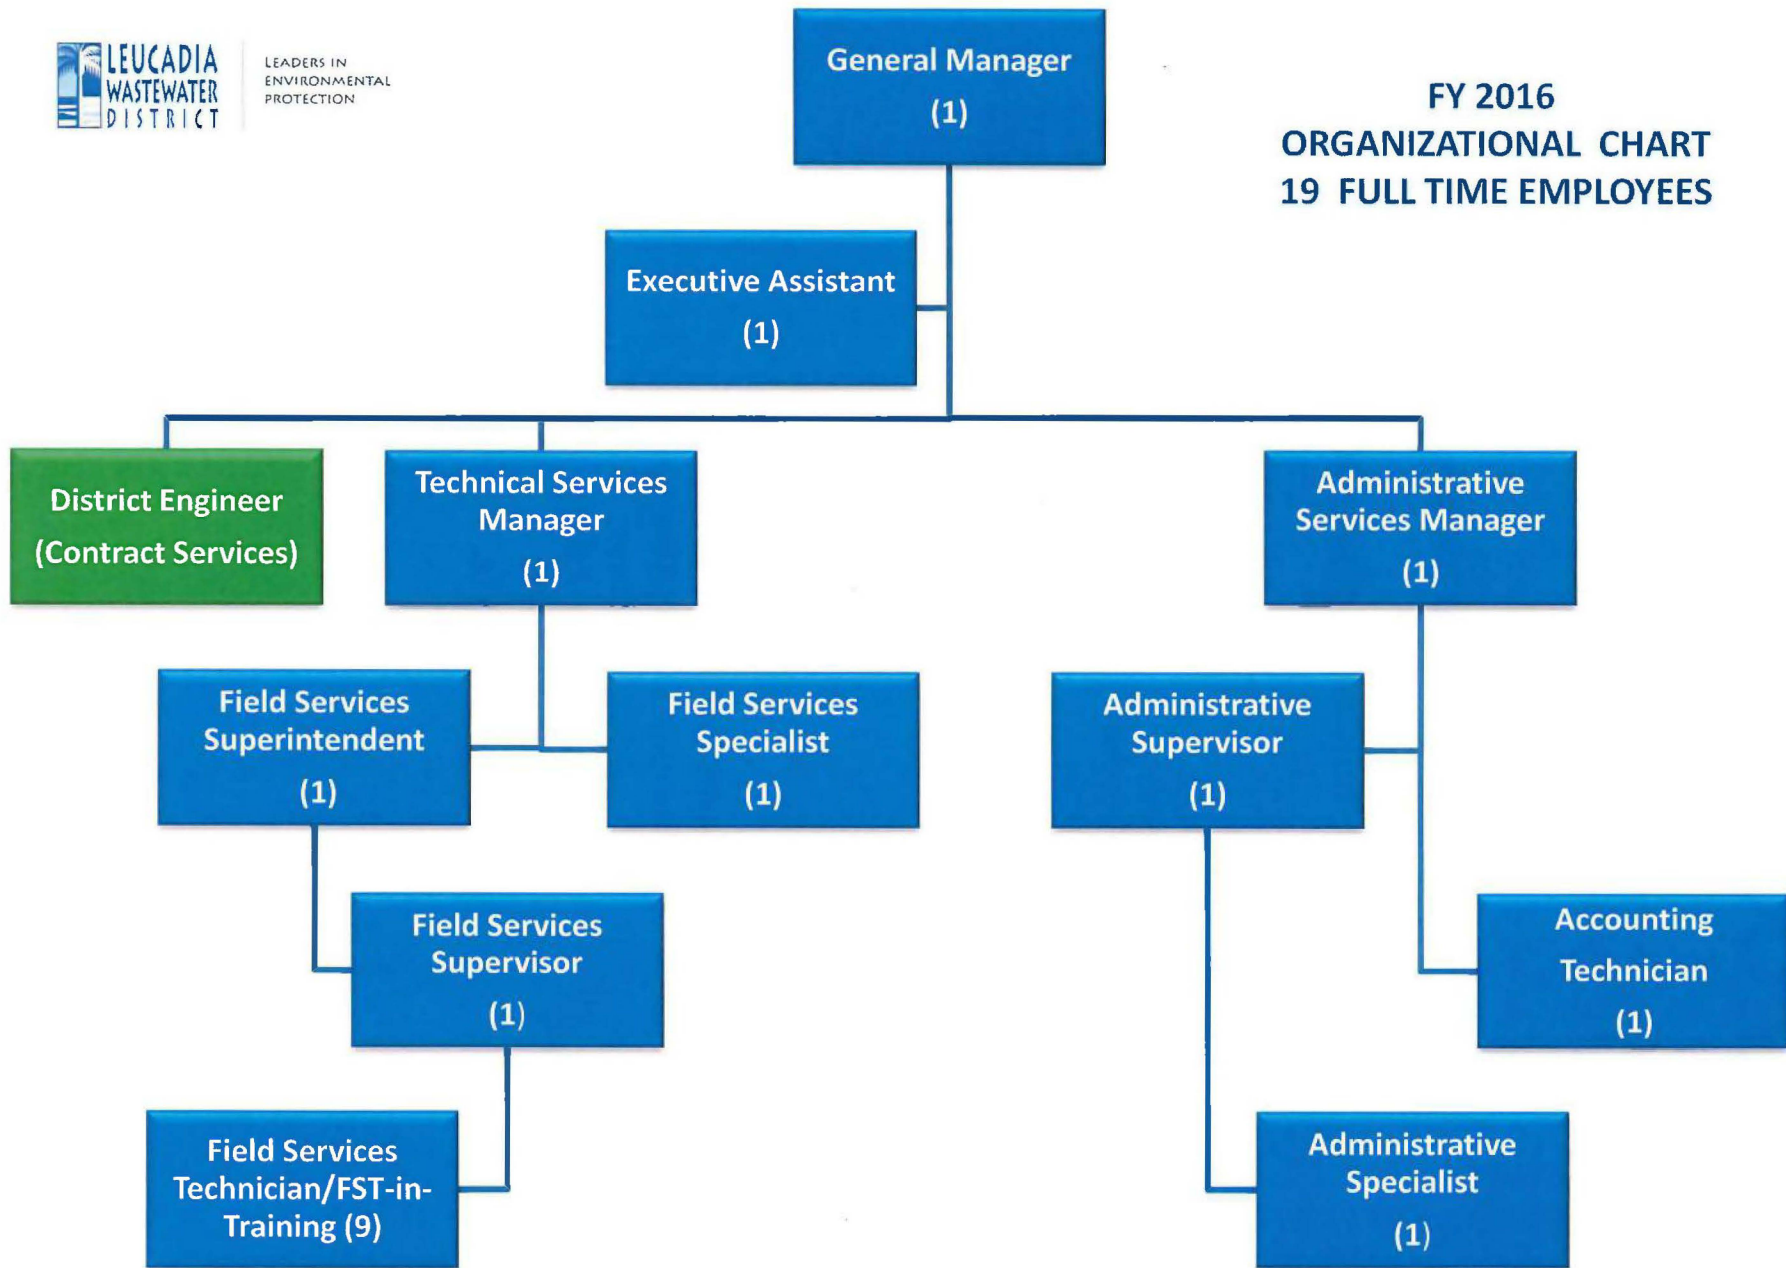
LEUCADIA WASTEWATER DISTRICT

LEADERS IN ENVIRONMENTAL PROTECTION

General Manager (1)

FY 2016
ORGANIZATIONAL CHART
19 FULL TIME EMPLOYEES

Executive Assistant (1)

District Engineer (Contract Services)

Technical Services Manager (1)

Administrative Services Manager (1)

Field Services Superintendent (1)

Field Services Specialist (1)

Administrative Supervisor (1)

Field Services Supervisor (1)

Accounting Technician (1)

Field Services Technician/FST-in-Training (9)

Administrative Specialist (1)